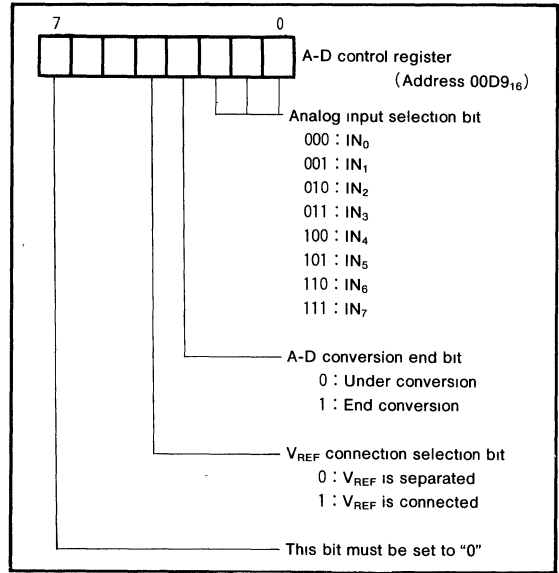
7 0

A-D control register
(Address $00D9_{16}$)

Analog input selection bit
000 : $IN_0$
001 : $IN_1$
010 : $IN_2$
011 : $IN_3$
100 : $IN_4$
101 : $IN_5$
110 : $IN_6$
111 : $IN_7$

A-D conversion end bit
0 : Under conversion
1 : End conversion

$V_{REF}$ connection selection bit
0 : $V_{REF}$ is separated
1 : $V_{REF}$ is connected

This bit must be set to "0"